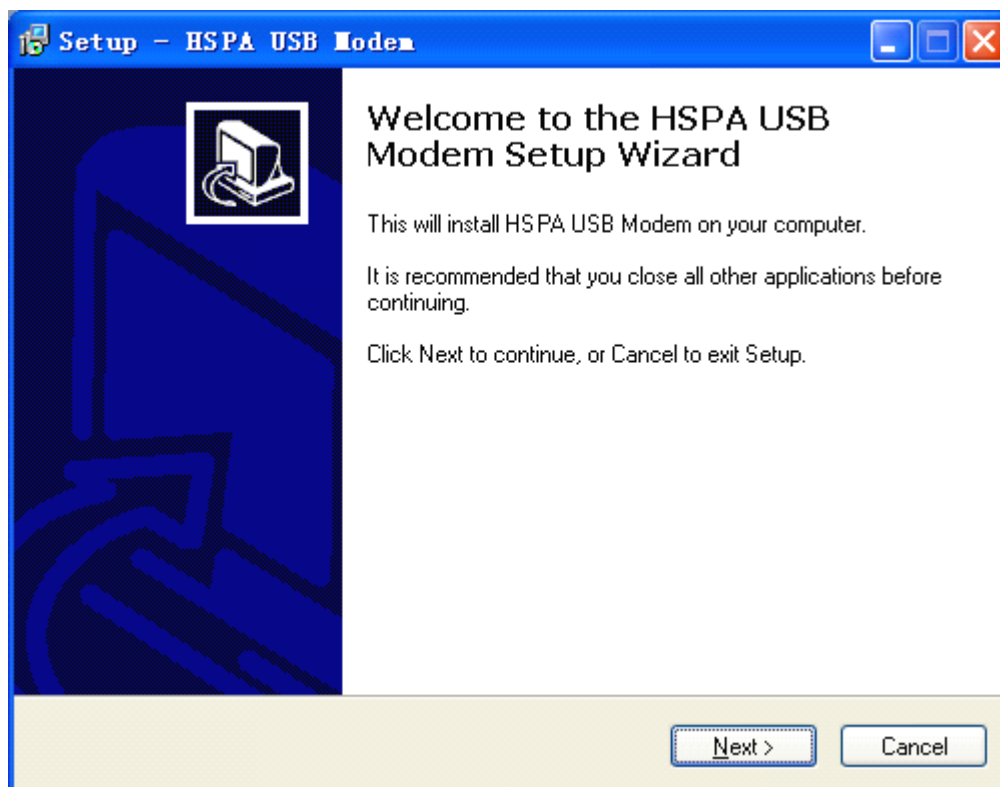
Setup - HSPA USB Modem

Welcome to the HSPA USB Modem Setup Wizard

This will install HSPA USB Modem on your computer.

It is recommended that you close all other applications before continuing.

Click Next to continue, or Cancel to exit Setup.

Next >
Cancel